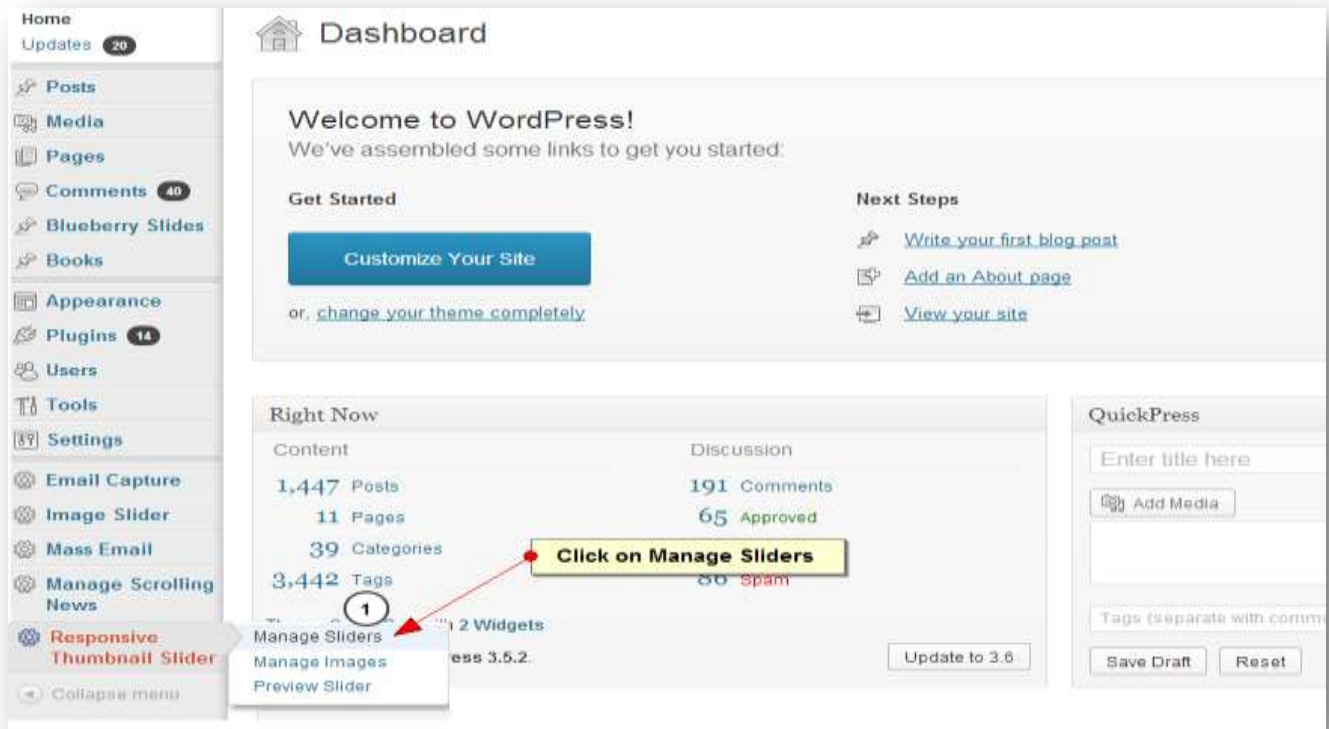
Home
Updates 20

Posts
Media
Pages
Comments 40
Blueberry Slides
Books
Appearance
Plugins 14
Users
Tools
Settings
Email Capture
Image Slider
Mass Email
Manage Scrolling News
Responsive Thumbnail Slider
Collapse menu

Manage Sliders
Manage Images
Preview Slider

Dashboard

Welcome to WordPress!
We've assembled some links to get you started:

Get Started
Customize Your Site
or, change your theme completely

Next Steps
Write your first blog post
Add an About page
View your site

Right Now
Content
1,447 Posts
11 Pages
39 Categories
3,442 Tags

Discussion
191 Comments
65 Approved
86 Spam

Click on Manage Sliders
1

Theme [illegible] with 2 Widgets
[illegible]ess 3.5.2.
Update to 3.6

QuickPress
Enter title here
Add Media
Tags (separate with comm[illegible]
Save Draft
Reset